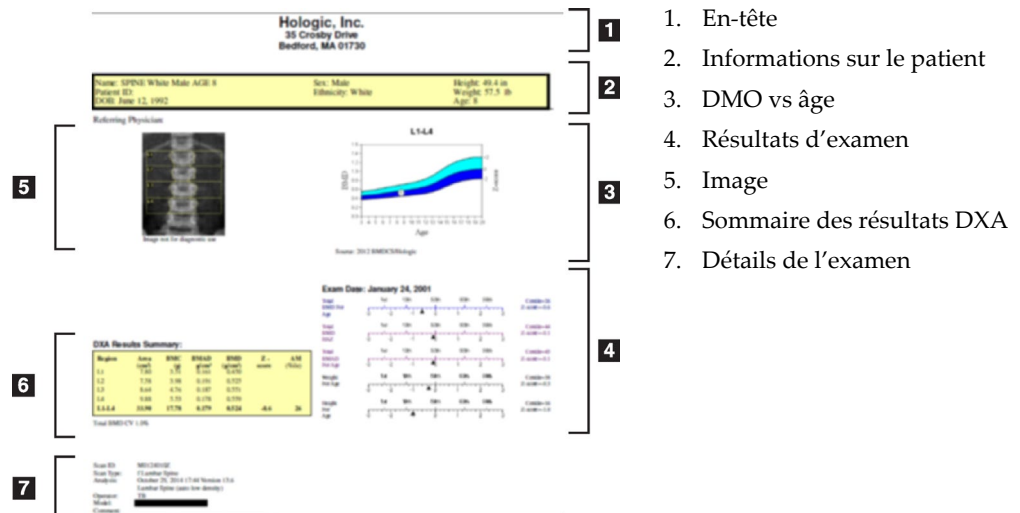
Hologic, Inc.
35 Crosby Drive
Bedford, MA 01730

1

Name: SPINE White Male AGE 8
Patient ID:
DOB: June 12, 1992

Sex: Male
Ethnicity: White

Height: 49.4 in
Weight: 57.5 lb
Age: 8

2

Referring Physician

5

Image not for diagnostic use

L1-L4

BMD

Age

Z-score

Source: 2012 BMDCS/Hologic

3

Exam Date: January 24, 2001

4

DXA Results Summary:

6

| Region | Area (cm²) | BMC (g) | BMAD (g/cm³) | BMD (g/cm²) | Z - score | AM (%tile) |
|---|---|---|---|---|---|---|
| L1 | 7.85 | 3.72 | 0.161 | 0.450 | | |
| L2 | 7.58 | 3.98 | 0.191 | 0.525 | | |
| L3 | 8.64 | 4.76 | 0.187 | 0.551 | | |
| L4 | 9.88 | 5.33 | 0.170 | 0.539 | | |
| L1-L4 | 33.90 | 17.78 | 0.179 | 0.524 | -0.6 | 26 |

Total BMD CV 1.0%

7

Scan ID:
Scan Type:
Analysis:

Operator:
Model:
Comment:

1. En-tête
2. Informations sur le patient
3. DMO vs âge
4. Résultats d'examen
5. Image
6. Sommaire des résultats DXA
7. Détails de l'examen